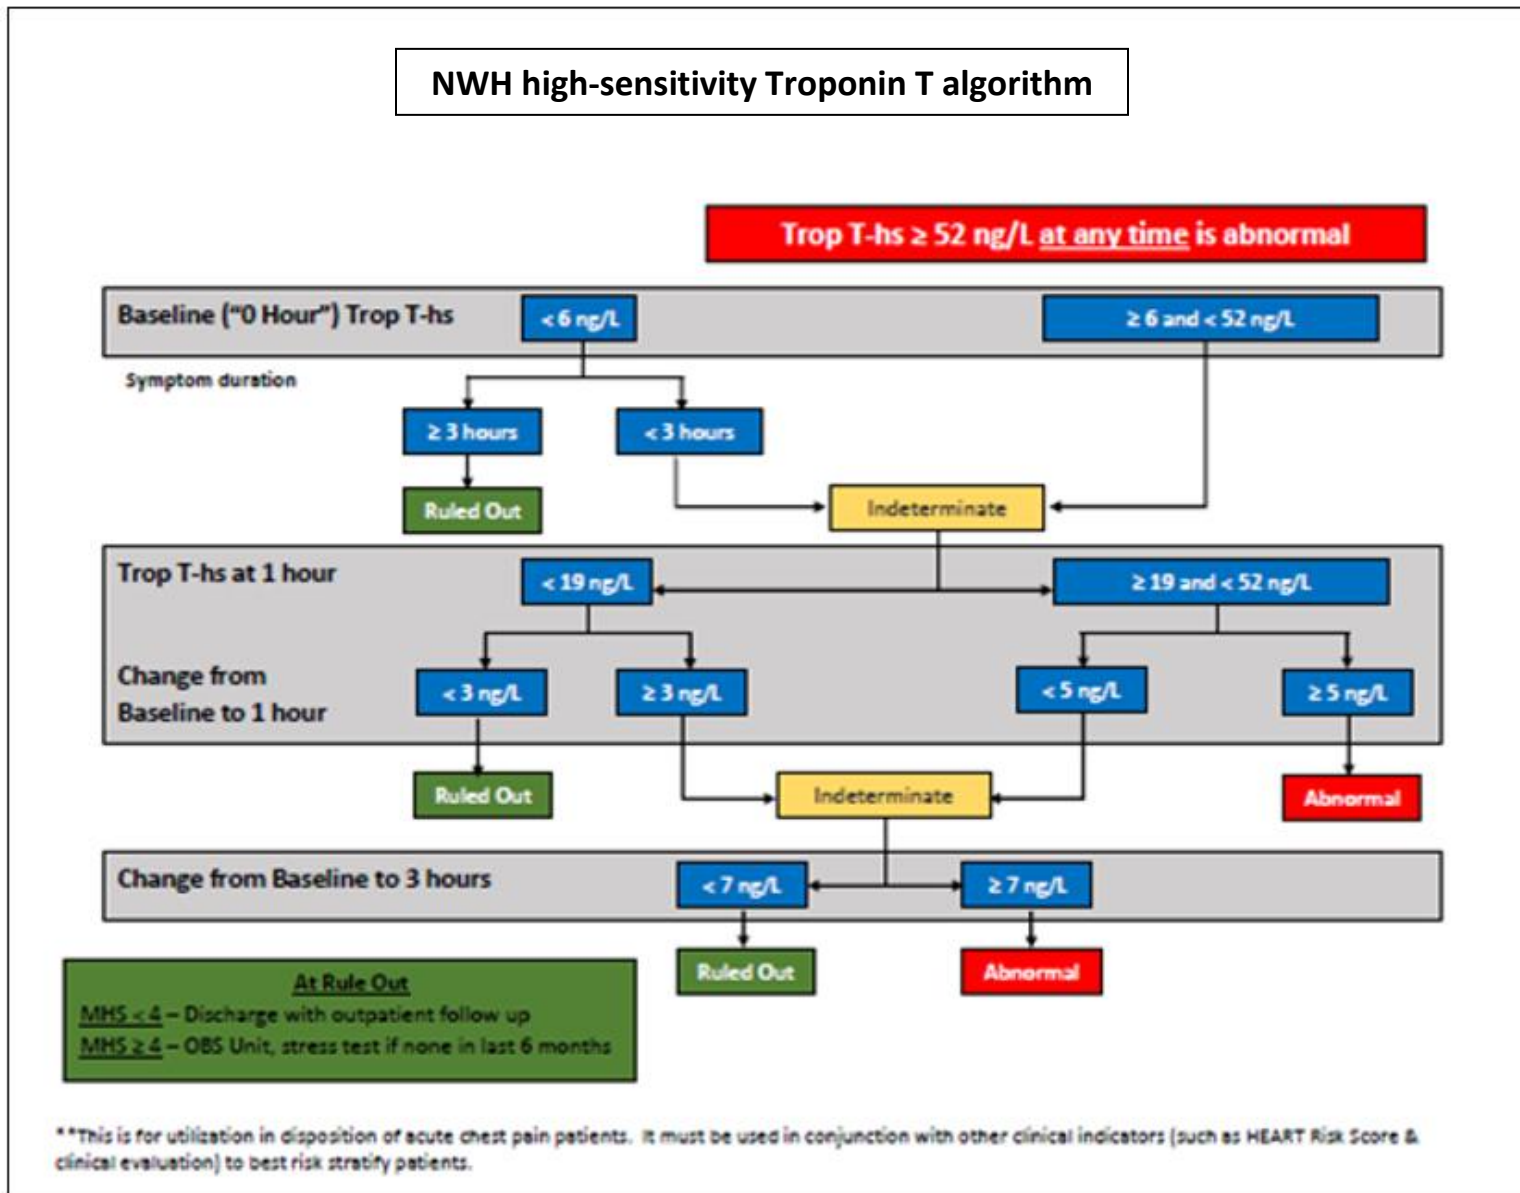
NWH high-sensitivity Troponin T algorithm

Trop T-hs ≥ 52 ng/L at any time is abnormal

Baseline ("0 Hour") Trop T-hs

< 6 ng/L

≥ 6 and < 52 ng/L

Symptom duration

≥ 3 hours

< 3 hours

Ruled Out

Indeterminate

Trop T-hs at 1 hour

< 19 ng/L

≥ 19 and < 52 ng/L

Change from Baseline to 1 hour

< 3 ng/L

≥ 3 ng/L

< 5 ng/L

≥ 5 ng/L

Ruled Out

Indeterminate

Abnormal

Change from Baseline to 3 hours

< 7 ng/L

≥ 7 ng/L

Ruled Out

Abnormal

At Rule Out
MHS < 4 – Discharge with outpatient follow up
MHS ≥ 4 – OBS Unit, stress test if none in last 6 months

**This is for utilization in disposition of acute chest pain patients. It must be used in conjunction with other clinical indicators (such as HEART Risk Score & clinical evaluation) to best risk stratify patients.